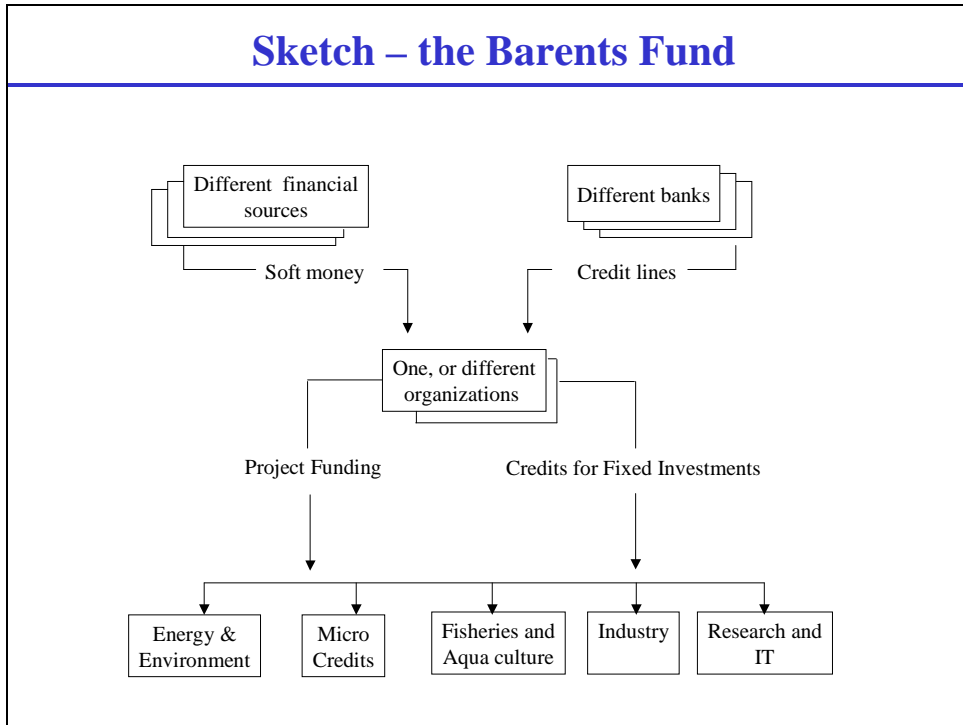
Sketch – the Barents Fund

Different financial sources

Different banks

Soft money

Credit lines

One, or different organizations

Project Funding

Credits for Fixed Investments

Energy & Environment

Micro Credits

Fisheries and Aqua culture

Industry

Research and IT